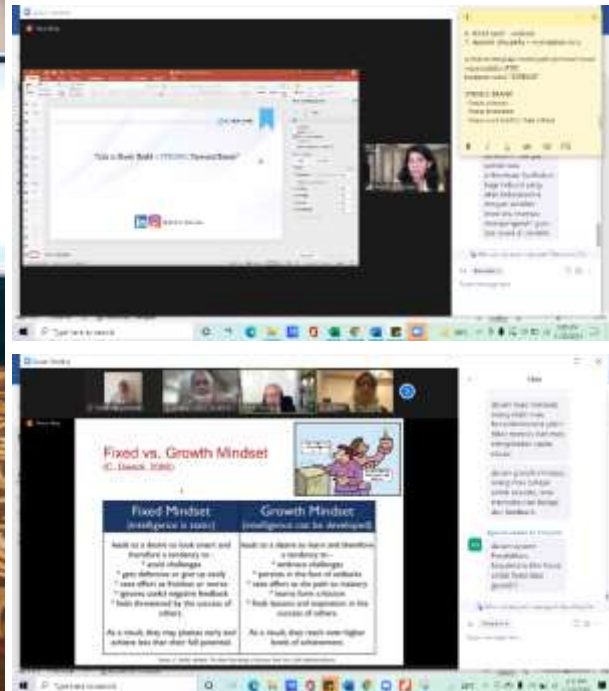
Zoom Meeting

Talk is Book Bold + STRONG Personal Brand

STRONG BRAND

Type here to search

Zoom Meeting

Chat

Fixed vs. Growth Mindset
(C. Dweck, 2006)

| Fixed Mindset (Intelligence is static) | Growth Mindset (Intelligence can be developed) |
|---|---|
| leads to a desire to look smart and therefore a tendency to... * avoid challenges * gets defensive or give up easily * sees effort as fruitless or worse * ignores useful negative feedback * feels threatened by the success of others. As a result, they may plateau early and achieve less than their full potential. | leads to a desire to learn and therefore a tendency to... * embrace challenges * persists in the face of setbacks * sees effort as the path to mastery * learns from criticism * finds lessons and inspiration in the success of others. As a result, they reach ever-higher levels of achievement. |

Type here to search